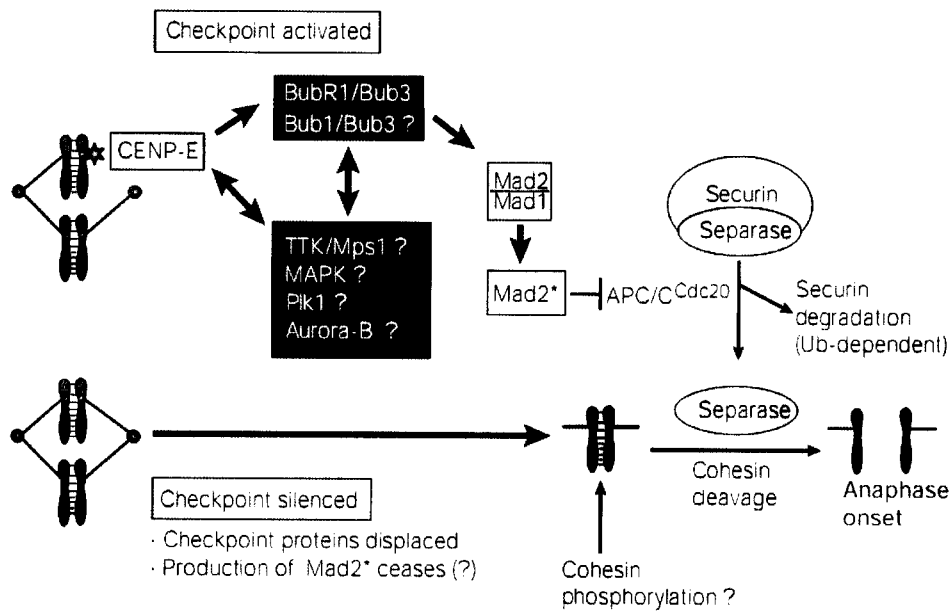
Checkpoint activated

CENP-E

BubR1/Bub3
Bub1/Bub3 ?

TTK/Mps1 ?
MAPK ?
Plk1 ?
Aurora-B ?

$\frac{Mad2}{Mad1}$

Mad2*

APC/C$^{Cdc20}$

Securin
Separase

Securin degradation (Ub-dependent)

Separase

Cohesin deavage

Anaphase onset

Checkpoint silenced

· Checkpoint proteins displaced
· Production of Mad2* ceases (?)

Cohesin phosphorylation ?